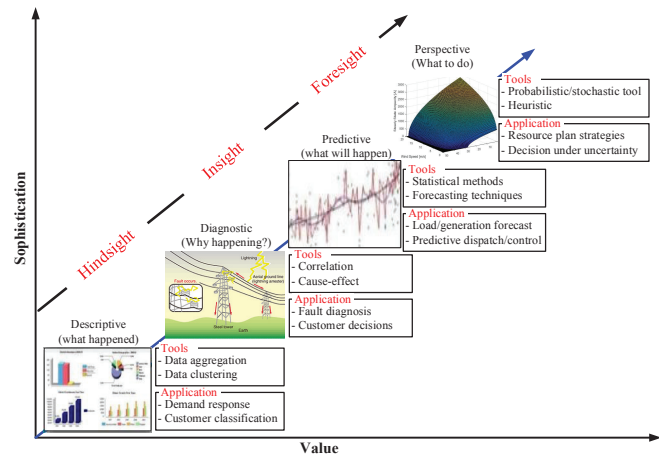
Sophistication

Value

Hindsight

Insight

Foresight

Perspective
(What to do)

Tools
- Probabilistic/stochastic tool
- Heuristic

Application
- Resource plan strategies
- Decision under uncertainty

Predictive
(what will happen)

Tools
- Statistical methods
- Forecasting techniques

Application
- Load/generation forecast
- Predictive dispatch/control

Diagnostic
(Why happening?)

Lightning

Fault occurs

Aerial ground line (lightning arrester)

Short travel

Earth

Tools
- Correlation
- Cause-effect

Application
- Fault diagnosis
- Customer decisions

Descriptive
(what happened)

Tools
- Data aggregation
- Data clustering

Application
- Demand response
- Customer classification